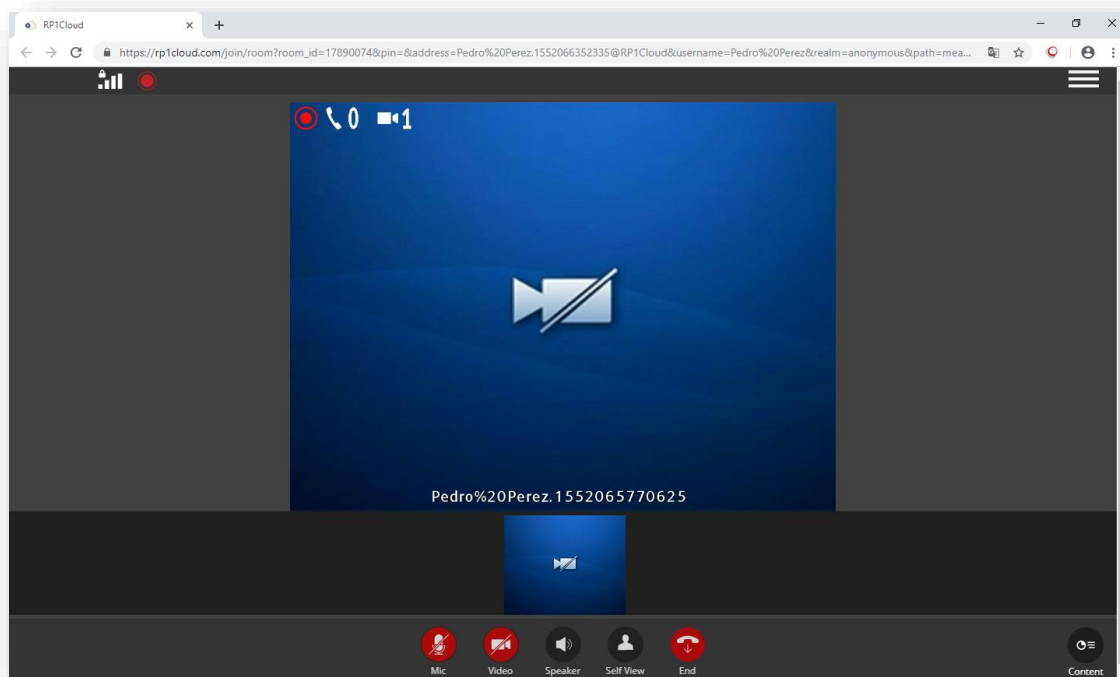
RP1Cloud

https://rp1cloud.com/join/room?room_id=17890074&pin=&address=Pedro%20Perez.1552066352335@RP1Cloud&username=Pedro%20Perez&realm=anonymous&path=mea...

0 1

Pedro%20Perez.1552065770625

Mic Video Speaker Self View End

Content